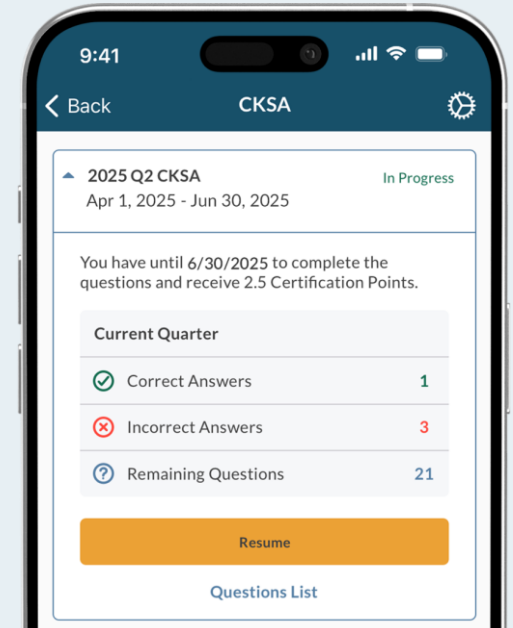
9:41

Back

CKSA

2025 Q2 CKSA
Apr 1, 2025 - Jun 30, 2025

In Progress

You have until 6/30/2025 to complete the questions and receive 2.5 Certification Points.

| Current Quarter | |
|---|---|
| Correct Answers | 1 |
| Incorrect Answers | 3 |
| Remaining Questions | 21 |

Resume

Questions List